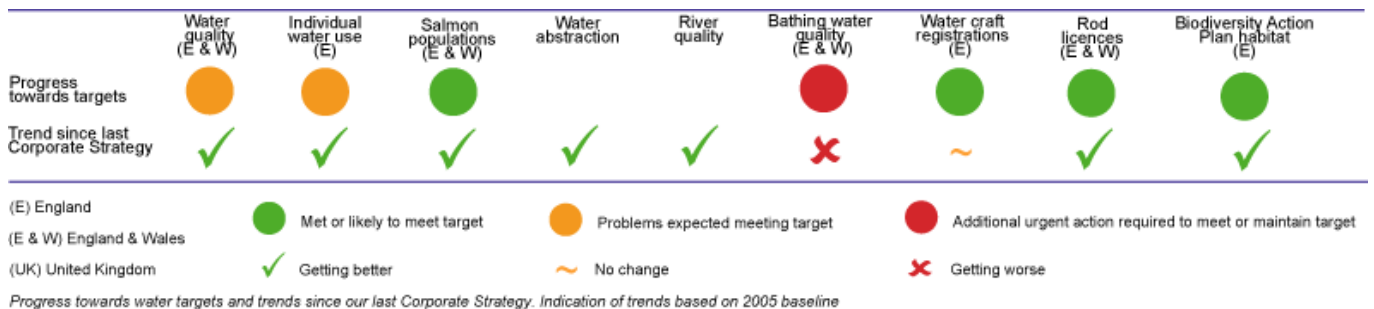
| | Water quality (E & W) | Individual water use (E) | Salmon populations (E & W) | Water abstraction | River quality | Bathing water quality (E & W) | Water craft registrations (E) | Rod licences (E & W) | Biodiversity Action Plan habitat (E) |
|---|---|---|---|---|---|---|---|---|---|
| Progress towards targets | | | | | | | | | |
| Trend since last Corporate Strategy | ✓ | ✓ | ✓ | ✓ | ✓ | ✗ | ~ | ✓ | ✓ |

(E) England

(E & W) England & Wales

(UK) United Kingdom

Met or likely to meet target

Problems expected meeting target

Additional urgent action required to meet or maintain target

✓ Getting better

~ No change

✗ Getting worse

Progress towards water targets and trends since our last Corporate Strategy. Indication of trends based on 2005 baseline